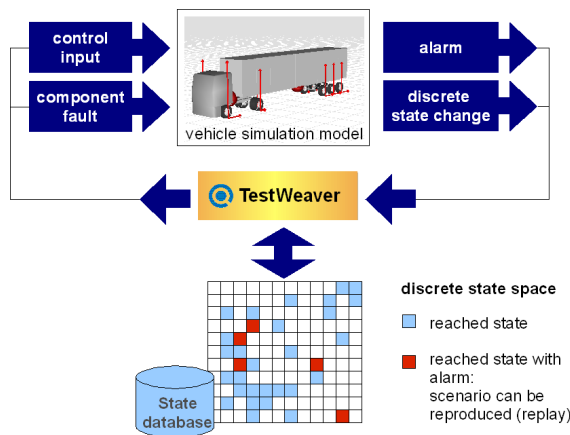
control input

component fault

vehicle simulation model

alarm

discrete state change

TestWeaver

discrete state space

reached state

reached state with alarm: scenario can be reproduced (replay)

State database